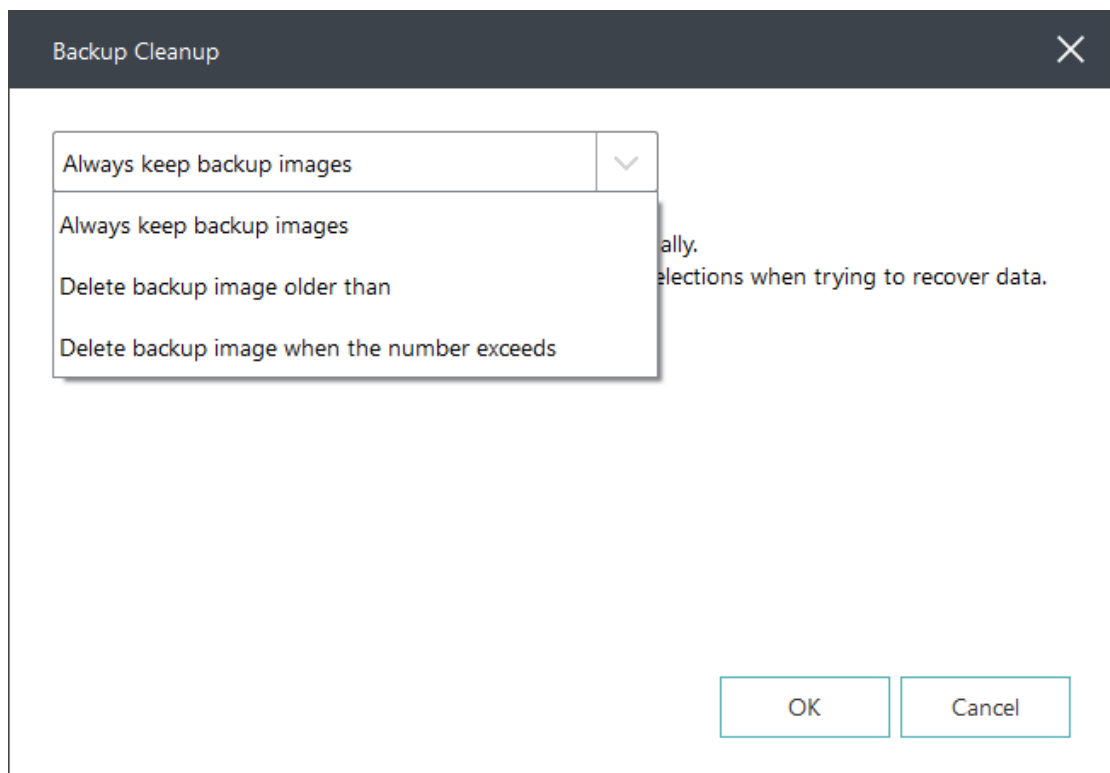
Backup Cleanup

Always keep backup images

Always keep backup images

Delete backup image older than

Delete backup image when the number exceeds

ally.

elections when trying to recover data.

OK

Cancel